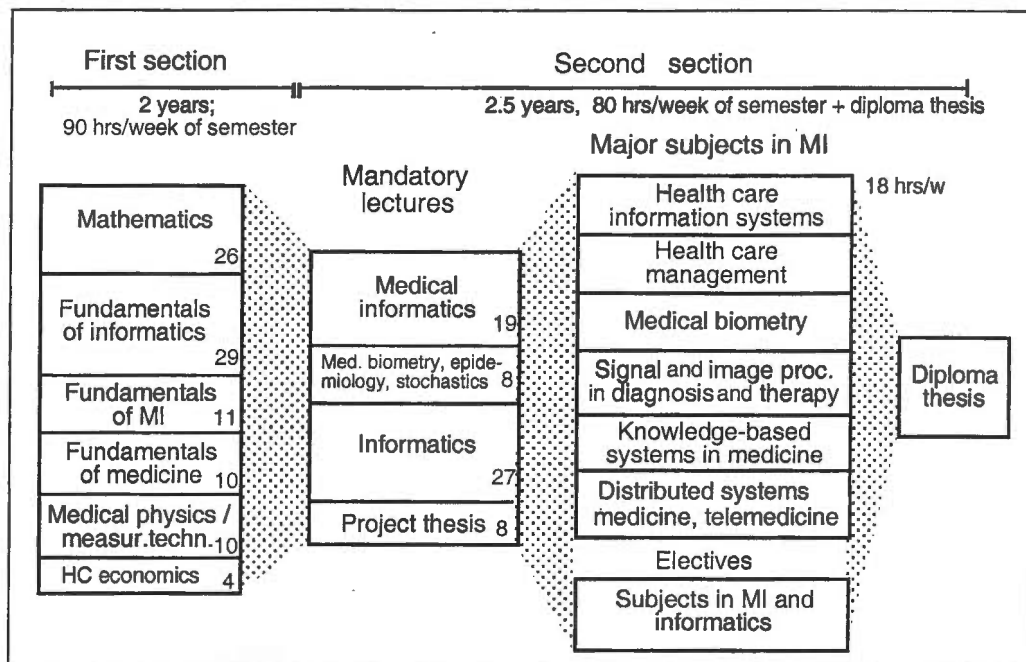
First section

2 years;
90 hrs/week of semester

Second section

2.5 years, 80 hrs/week of semester + diploma thesis

Mathematics 26

Fundamentals of informatics 29

Fundamentals of MI 11

Fundamentals of medicine 10

Medical physics / measur.techn. 10

HC economics 4

Mandatory lectures

Medical informatics 19

Med. biometry, epidemiology, stochastics 8

Informatics 27

Project thesis 8

Major subjects in MI

Health care information systems

18 hrs/w

Health care management

Medical biometry

Signal and image proc. in diagnosis and therapy

Knowledge-based systems in medicine

Distributed systems medicine, telemedicine

Electives

Subjects in MI and informatics

Diploma thesis